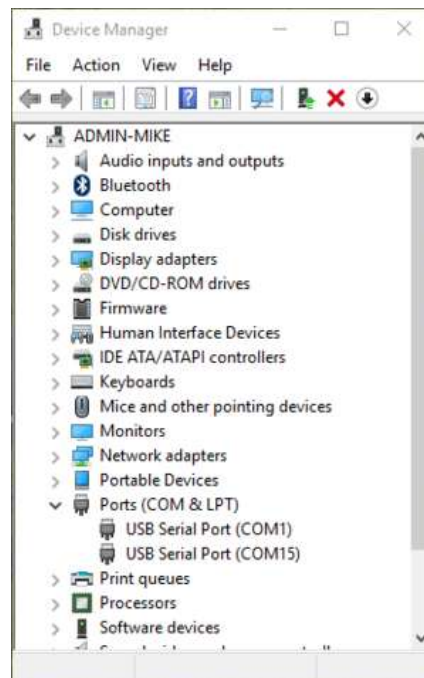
Device Manager

File Action View Help

ADMIN-MIKE
Audio inputs and outputs
Bluetooth
Computer
Disk drives
Display adapters
DVD/CD-ROM drives
Firmware
Human Interface Devices
IDE ATA/ATAPI controllers
Keyboards
Mice and other pointing devices
Monitors
Network adapters
Portable Devices
Ports (COM & LPT)
USB Serial Port (COM1)
USB Serial Port (COM15)
Print queues
Processors
Software devices
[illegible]